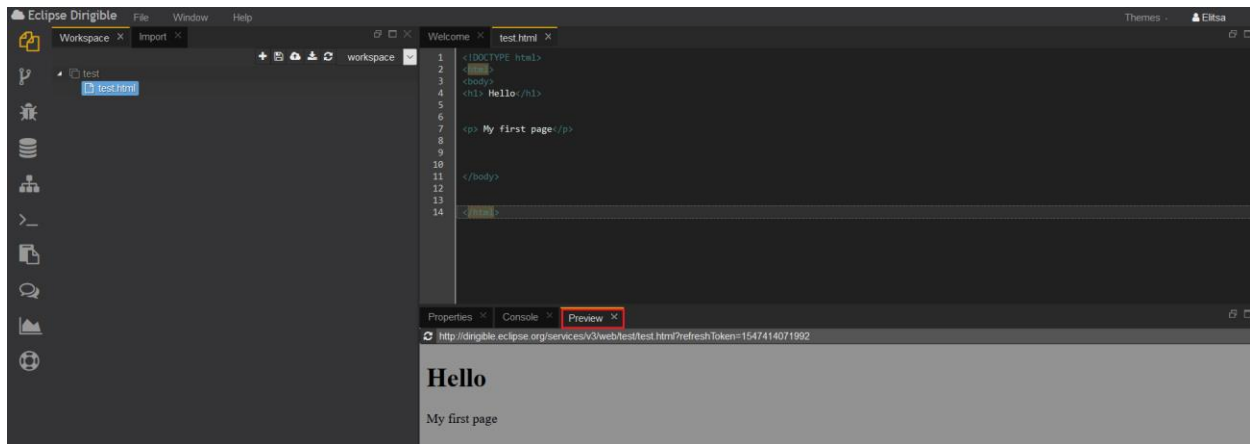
Eclipse Dirigible File Window Help

Themes Elitsa

Workspace × Import ×

workspace

test
test.html

Welcome × test.html ×

1 <!DOCTYPE html>
2 <html>
3 <body>
4 <h1> Hello</h1>
5
6
7 <p> My first page</p>
8
9
10
11 </body>
12
13
14 </html>

Properties × Console × Preview ×

http://dirigible.eclipse.org/services/v3/web/test/test.html?refreshToken=1547414071992

Hello

My first page